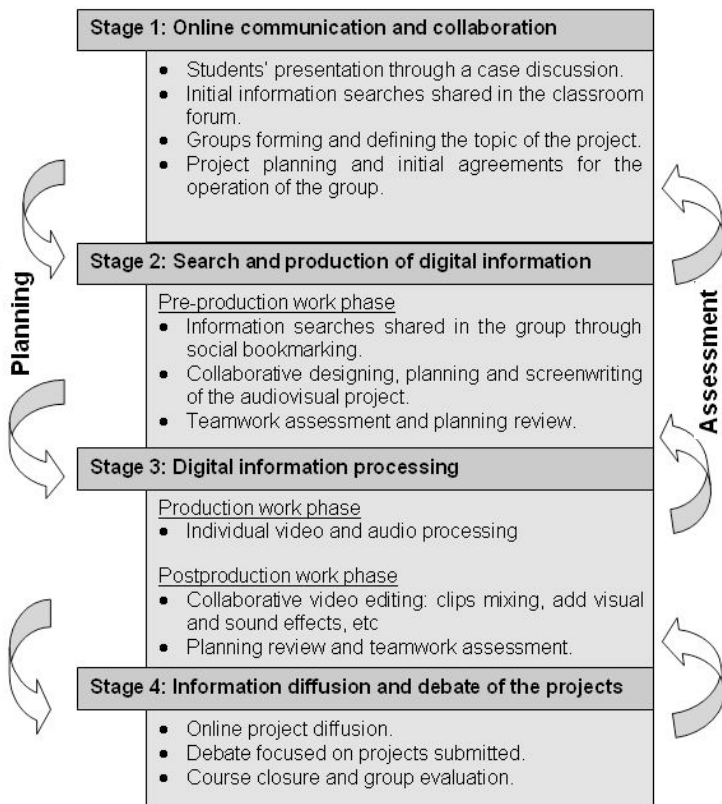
Stage 1: Online communication and collaboration

- Students' presentation through a case discussion.
- Initial information searches shared in the classroom forum.
- Groups forming and defining the topic of the project.
- Project planning and initial agreements for the operation of the group.

Stage 2: Search and production of digital information

Pre-production work phase
- Information searches shared in the group through social bookmarking.
- Collaborative designing, planning and screenwriting of the audiovisual project.
- Teamwork assessment and planning review.

Stage 3: Digital information processing

Production work phase
- Individual video and audio processing

Postproduction work phase
- Collaborative video editing: clips mixing, add visual and sound effects, etc
- Planning review and teamwork assessment.

Stage 4: Information diffusion and debate of the projects

- Online project diffusion.
- Debate focused on projects submitted.
- Course closure and group evaluation.

Planning

Assessment